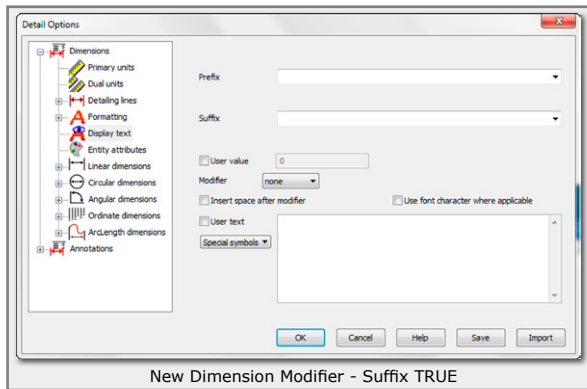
Detail Options

Dimensions
Primary units
Dual units
Detailing lines
Formatting
Display text
Entity attributes
Linear dimensions
Circular dimensions
Angular dimensions
Ordinate dimensions
ArcLength dimensions
Annotations

Prefix

Suffix

User value 0

Modifier none

Insert space after modifier

Use font character where applicable

User text

Special symbols

OK Cancel Help Save Import

New Dimension Modifier - Suffix TRUE